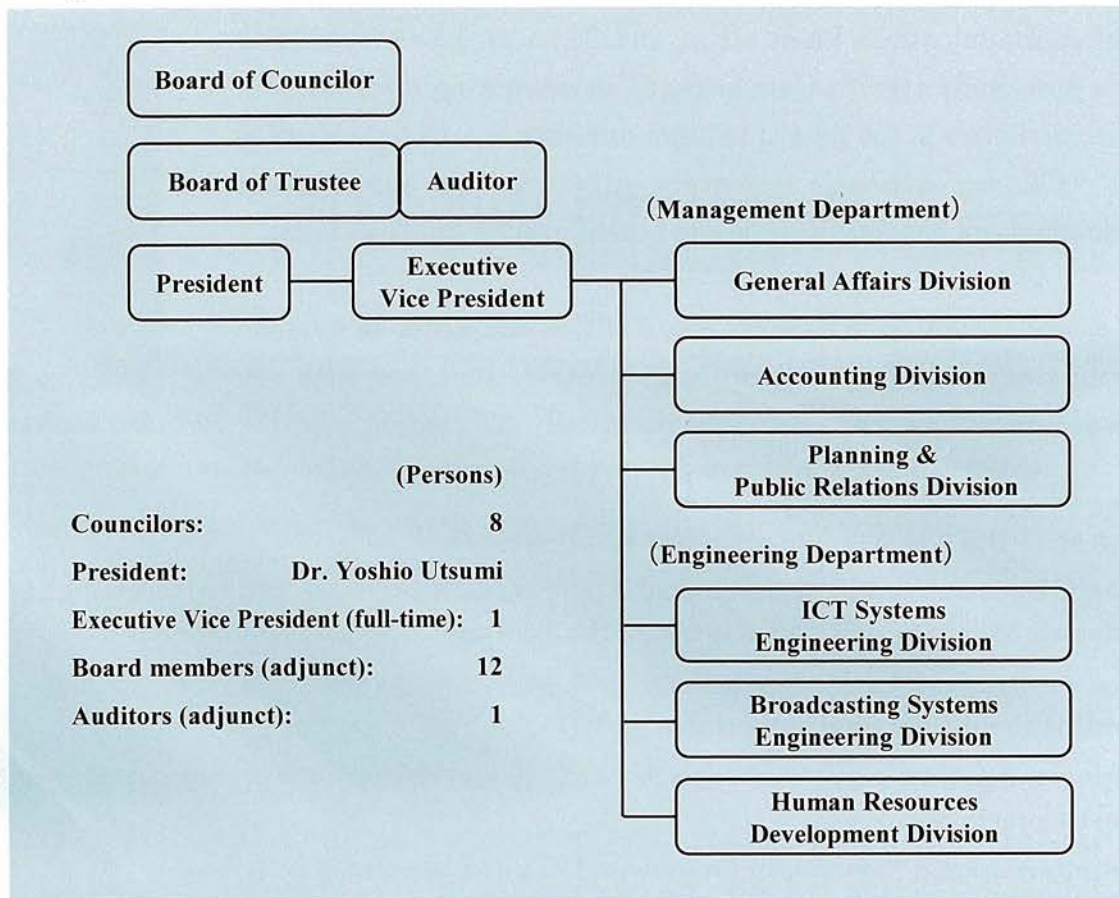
Board of Councilor

Board of Trustee

Auditor

President

Executive Vice President

(Management Department)

General Affairs Division

Accounting Division

Planning & Public Relations Division

(Engineering Department)

ICT Systems Engineering Division

Broadcasting Systems Engineering Division

Human Resources Development Division

(Persons)

| | |
|---|---|
| Councilors: | 8 |
| President: | Dr. Yoshio Utsumi |
| Executive Vice President (full-time): | 1 |
| Board members (adjunct): | 12 |
| Auditors (adjunct): | 1 |